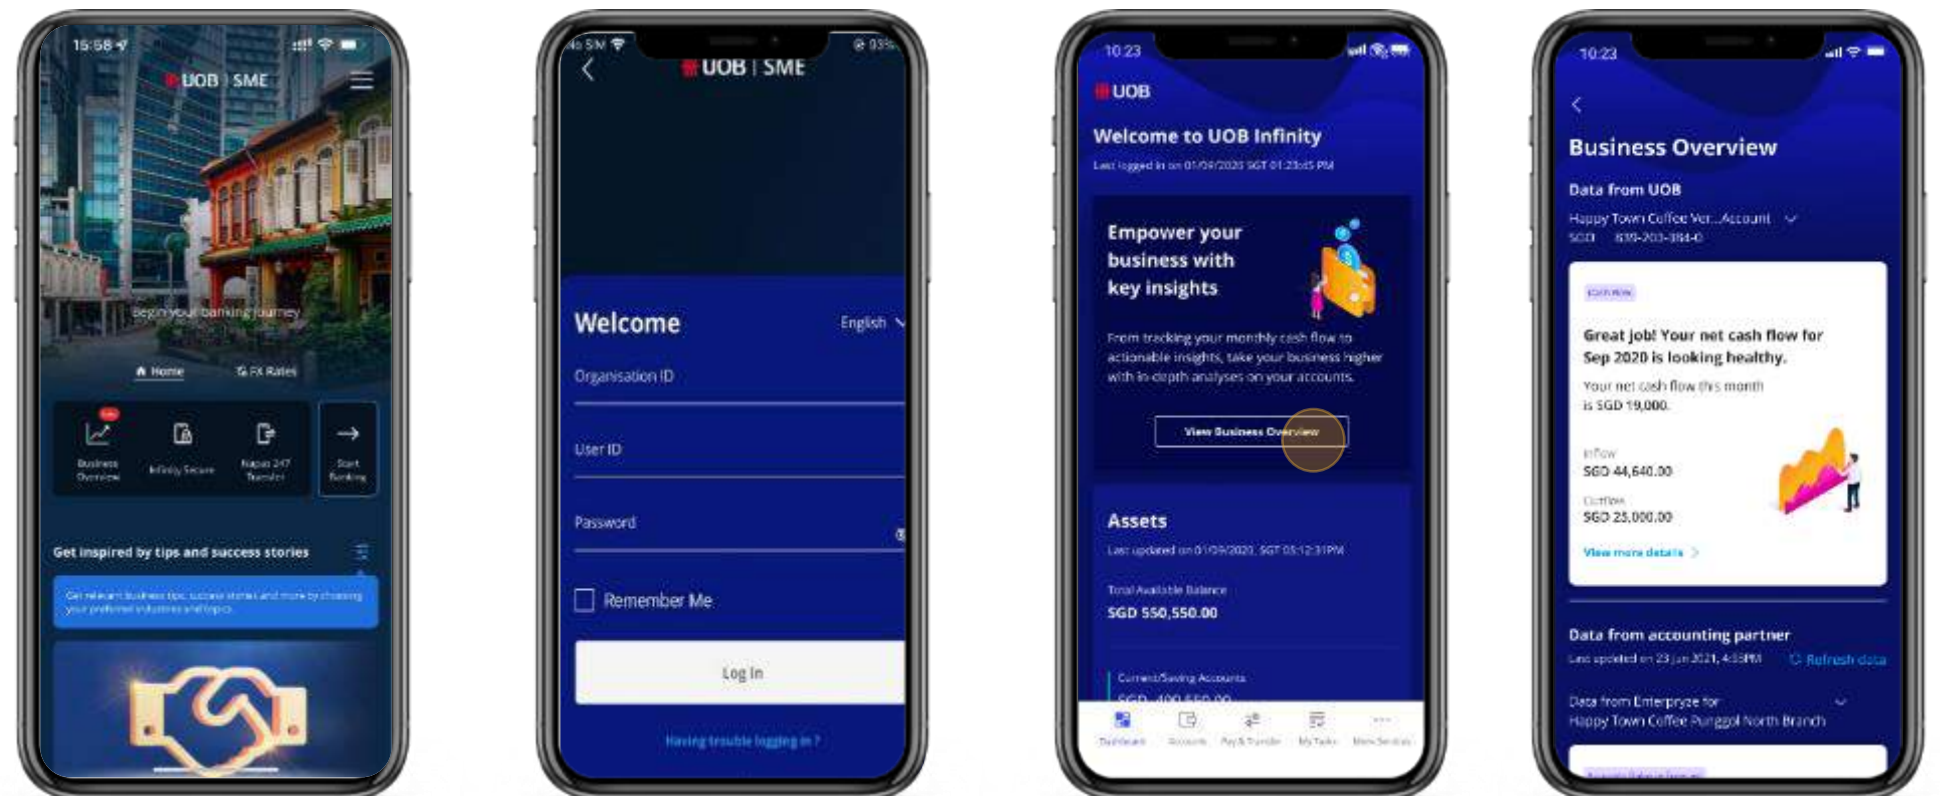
15:58

UOB | SME

Begin your banking journey

Home

FX Rates

Business Overview

Infinity Secure

Napas 247 Transfer

Start Banking

Get inspired by tips and success stories

Get relevant business tips, success stories and more by choosing your preferred industries and topics

No SIM

93%

UOB | SME

Welcome

English

Organisation ID

User ID

Password

Remember Me

Log In

Having trouble logging in?

10:23

UOB

Welcome to UOB Infinity

Last logged in on 01/09/2020 SGT 01:23:45 PM

Empower your business with key insights

From tracking your monthly cash flow to actionable insights, take your business higher with in-depth analyses on your accounts.

View Business Overview

Assets

Last updated on 01/09/2020, SGT 03:12:31PM

Total Available Balance

SGD 550,550.00

Current/Saving Accounts

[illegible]

Dashboard

Accounts

Pay & Transfer

My Tasks

More Services

10:23

Business Overview

Data from UOB

Happy Town Coffee Ver...Account

SGD 639-203-384-0

Cashflow

Great job! Your net cash flow for Sep 2020 is looking healthy.

Your net cash flow this month is SGD 19,000.

Inflow

SGD 44,640.00

Outflow

SGD 25,000.00

View more details

Data from accounting partner

Last updated on 23 Jun 2021, 4:55PM

Refresh data

Data from Enterpryze for

Happy Town Coffee Punggol North Branch

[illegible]